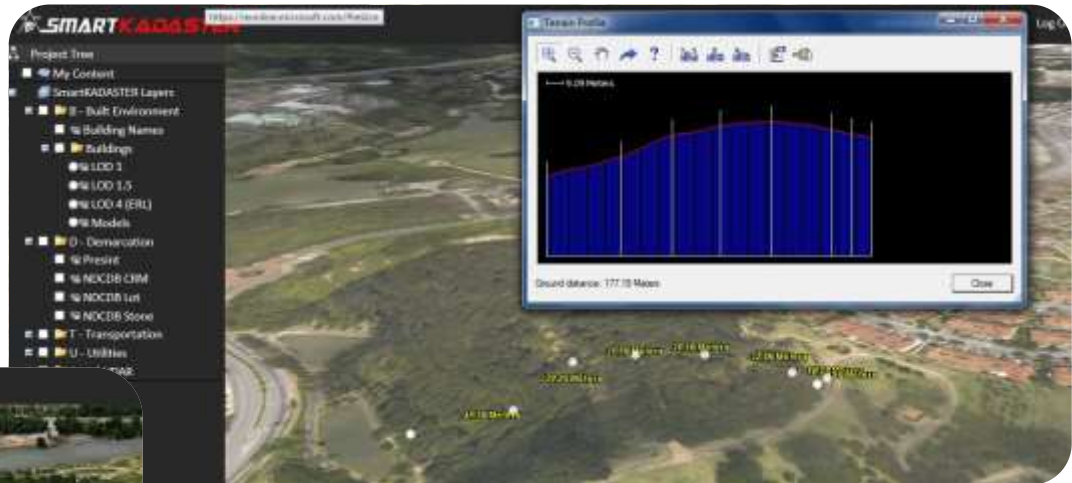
SMARTKADASTER

https://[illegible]

Log O

Project Tree

My Content

SmartKADASTER Layers

B - Built Environment

Building Names

Buildings

LOD 1

LOD 1.5

LOD 4 (ERL)

Models

D - Demarcation

Presint

NDCDB CRM

NDCDB Lot

NDCDB Stone

T - Transportation

U - Utilities

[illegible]

Terrain Profile

5.09 Meters

Ground distance: 177.15 Meters

Close

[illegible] Meters

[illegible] Meters

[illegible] Meters

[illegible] Meters

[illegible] Meters

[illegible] Meters